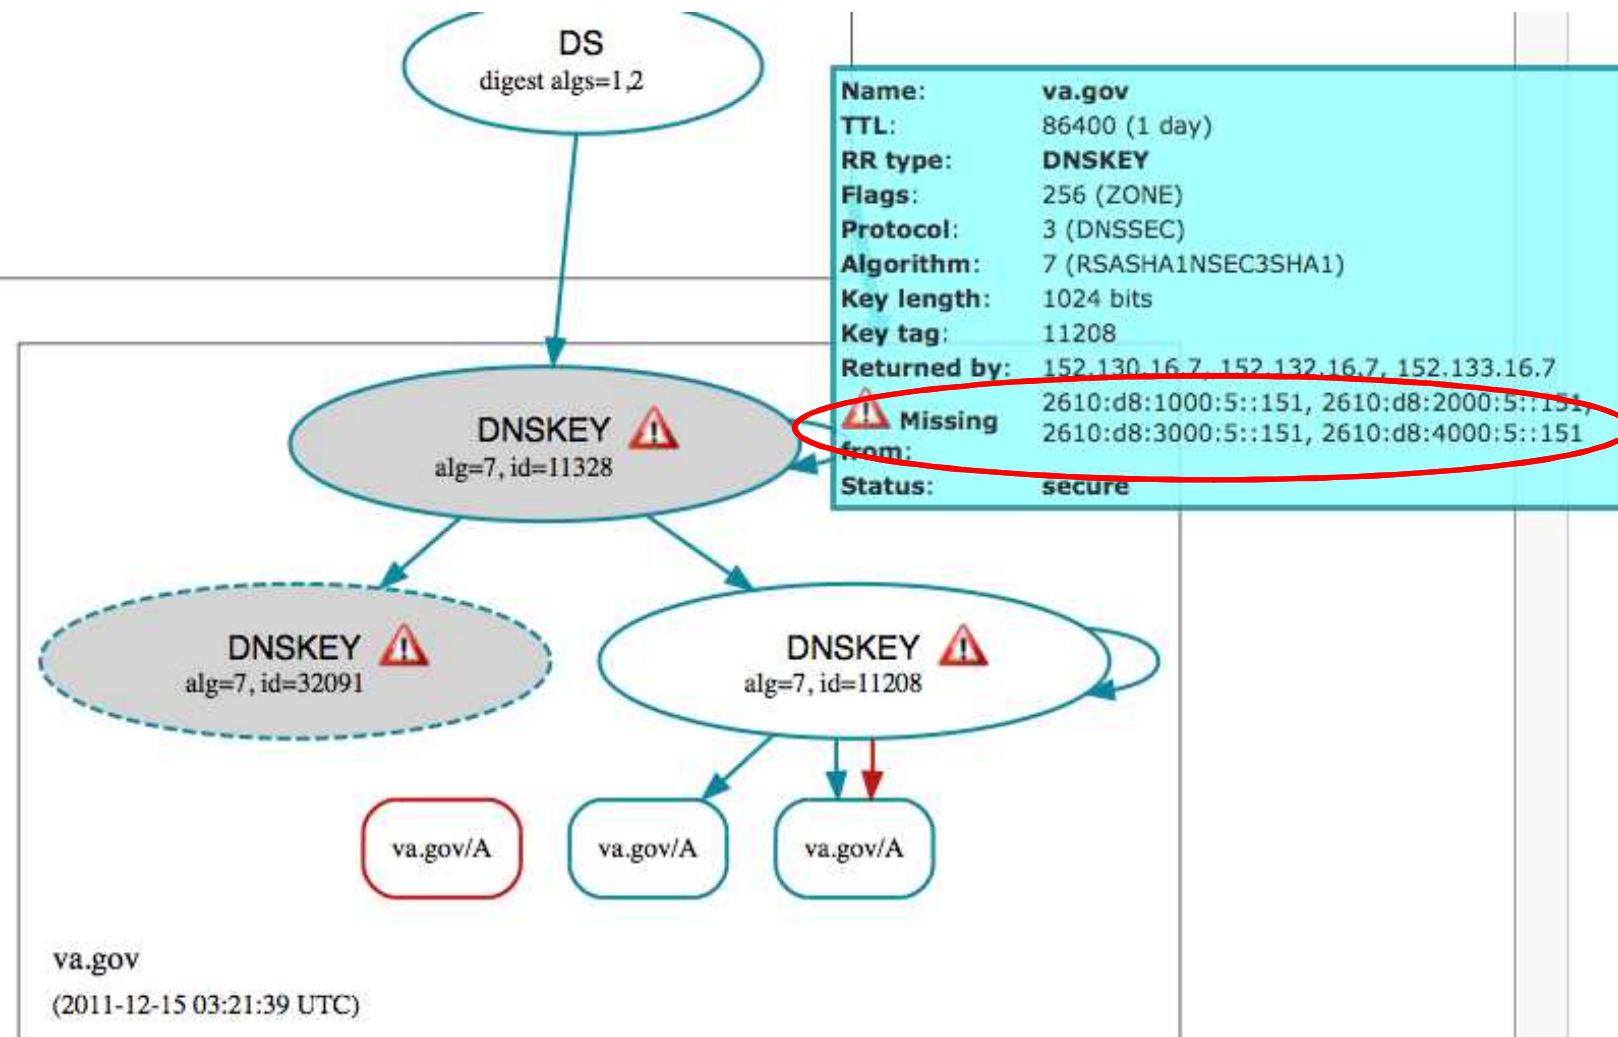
DS
digest algs=1,2

| Name: | va.gov |
|---|---|
| TTL: | 86400 (1 day) |
| RR type: | DNSKEY |
| Flags: | 256 (ZONE) |
| Protocol: | 3 (DNSSEC) |
| Algorithm: | 7 (RSASHA1NSEC3SHA1) |
| Key length: | 1024 bits |
| Key tag: | 11208 |
| Returned by: | 152.130.16.7, 152.132.16.7, 152.133.16.7 |
| Missing from: | 2610:d8:1000:5::151, 2610:d8:2000:5::151, 2610:d8:3000:5::151, 2610:d8:4000:5::151 |
| Status: | secure |

DNSKEY
alg=7, id=11328

DNSKEY
alg=7, id=32091

DNSKEY
alg=7, id=11208

va.gov/A

va.gov/A

va.gov/A

va.gov
(2011-12-15 03:21:39 UTC)